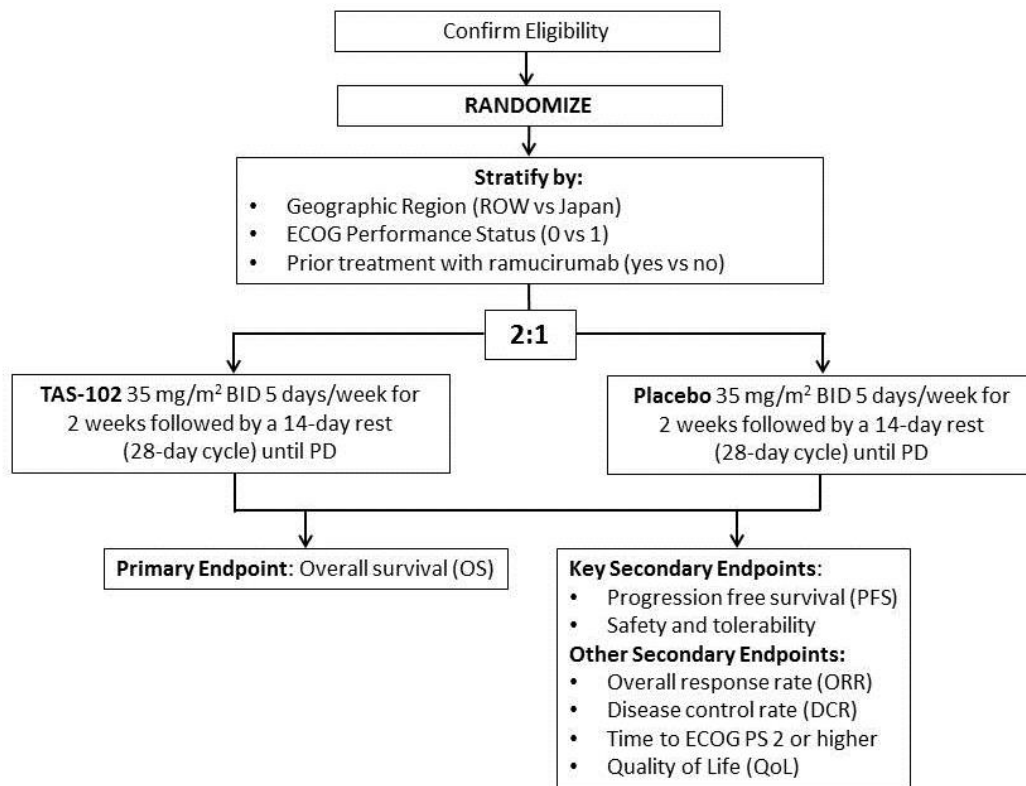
Confirm Eligibility

RANDOMIZE

Stratify by:
- Geographic Region (ROW vs Japan)
- ECOG Performance Status (0 vs 1)
- Prior treatment with ramucirumab (yes vs no)

2:1

TAS-102 35 mg/m$^2$ BID 5 days/week for 2 weeks followed by a 14-day rest (28-day cycle) until PD

Placebo 35 mg/m$^2$ BID 5 days/week for 2 weeks followed by a 14-day rest (28-day cycle) until PD

Primary Endpoint: Overall survival (OS)

Key Secondary Endpoints:
- Progression free survival (PFS)
- Safety and tolerability

Other Secondary Endpoints:
- Overall response rate (ORR)
- Disease control rate (DCR)
- Time to ECOG PS 2 or higher
- Quality of Life (QoL)